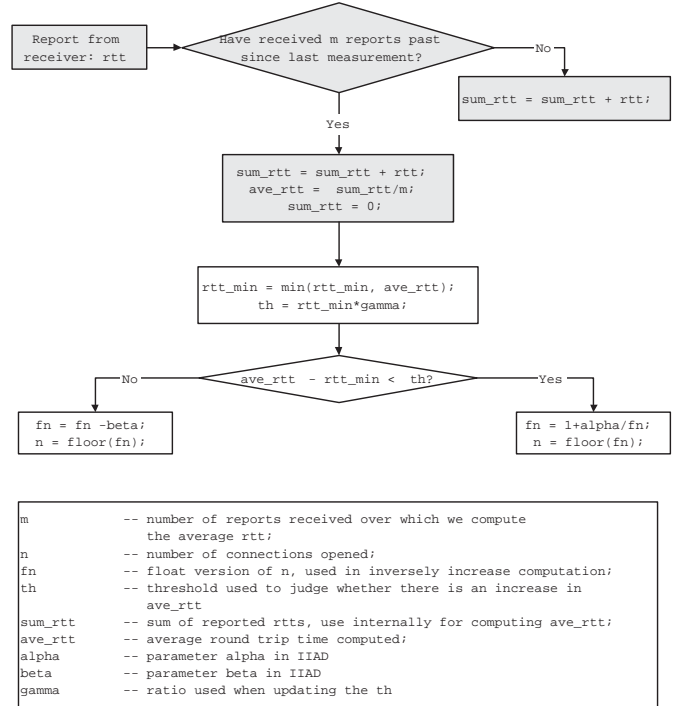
Report from receiver: rtt

Have received m reports past since last measurement?

No

sum_rtt = sum_rtt + rtt;

Yes

sum_rtt = sum_rtt + rtt;
ave_rtt = sum_rtt/m;
sum_rtt = 0;

rtt_min = min(rtt_min, ave_rtt);
th = rtt_min*gamma;

No

ave_rtt - rtt_min < th?

Yes

fn = fn -beta;
n = floor(fn);

fn = 1+alpha/fn;
n = floor(fn);

| | |
|---|---|
| m | -- number of reports received over which we compute the average rtt; |
| n | -- number of connections opened; |
| fn | -- float version of n, used in inversely increase computation; |
| th | -- threshold used to judge whether there is an increase in ave_rtt |
| sum_rtt | -- sum of reported rtts, use internally for computing ave_rtt; |
| ave_rtt | -- average round trip time computed; |
| alpha | -- parameter alpha in IIAD |
| beta | -- parameter beta in IIAD |
| gamma | -- ratio used when updating the th |